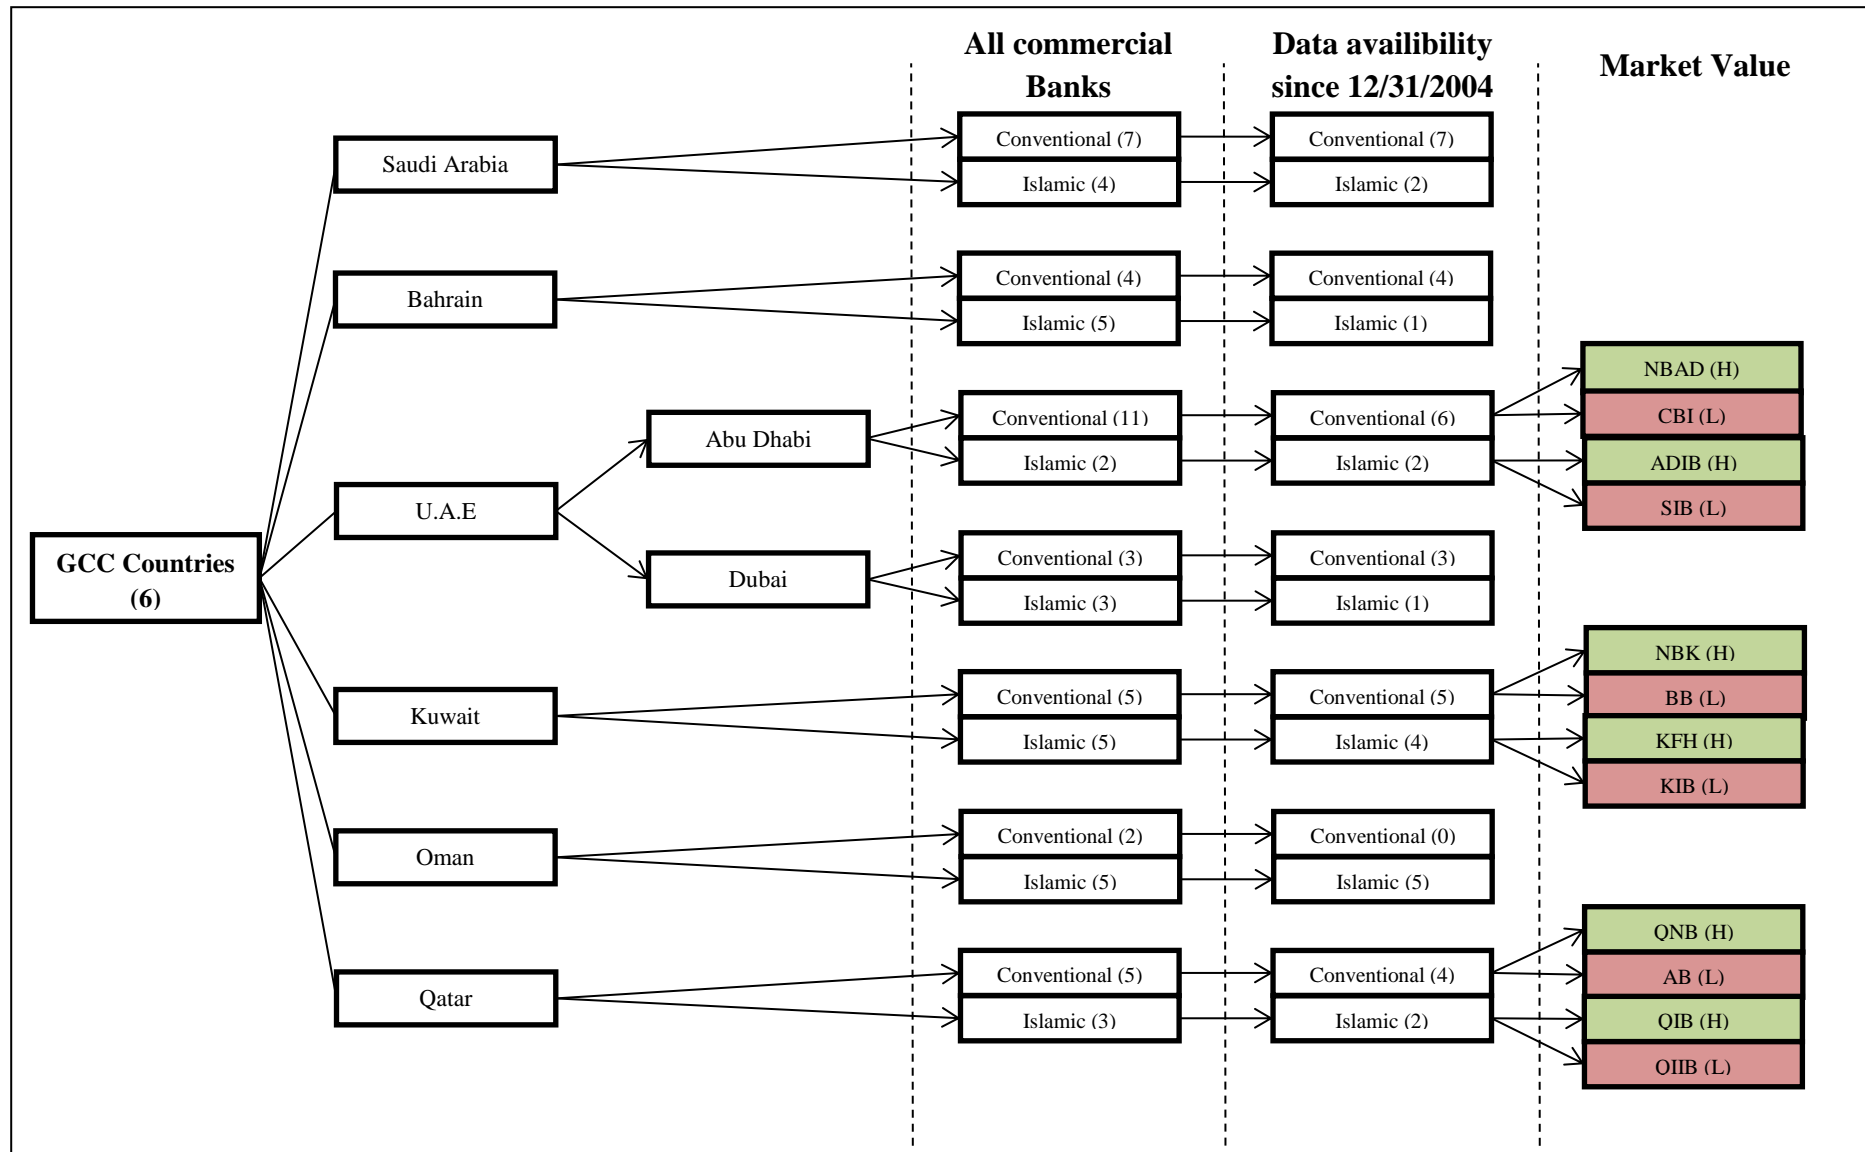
All commercial Banks

Data availibility since 12/31/2004

Market Value

GCC Countries (6)

Saudi Arabia

Conventional (7)

Islamic (4)

Conventional (7)

Islamic (2)

Bahrain

Conventional (4)

Islamic (5)

Conventional (4)

Islamic (1)

U.A.E

Abu Dhabi

Conventional (11)

Islamic (2)

Conventional (6)

Islamic (2)

NBAD (H)

CBI (L)

ADIB (H)

SIB (L)

Dubai

Conventional (3)

Islamic (3)

Conventional (3)

Islamic (1)

Kuwait

Conventional (5)

Islamic (5)

Conventional (5)

Islamic (4)

NBK (H)

BB (L)

KFH (H)

KIB (L)

Oman

Conventional (2)

Islamic (5)

Conventional (0)

Islamic (5)

Qatar

Conventional (5)

Islamic (3)

Conventional (4)

Islamic (2)

QNB (H)

AB (L)

QIB (H)

QIIB (L)